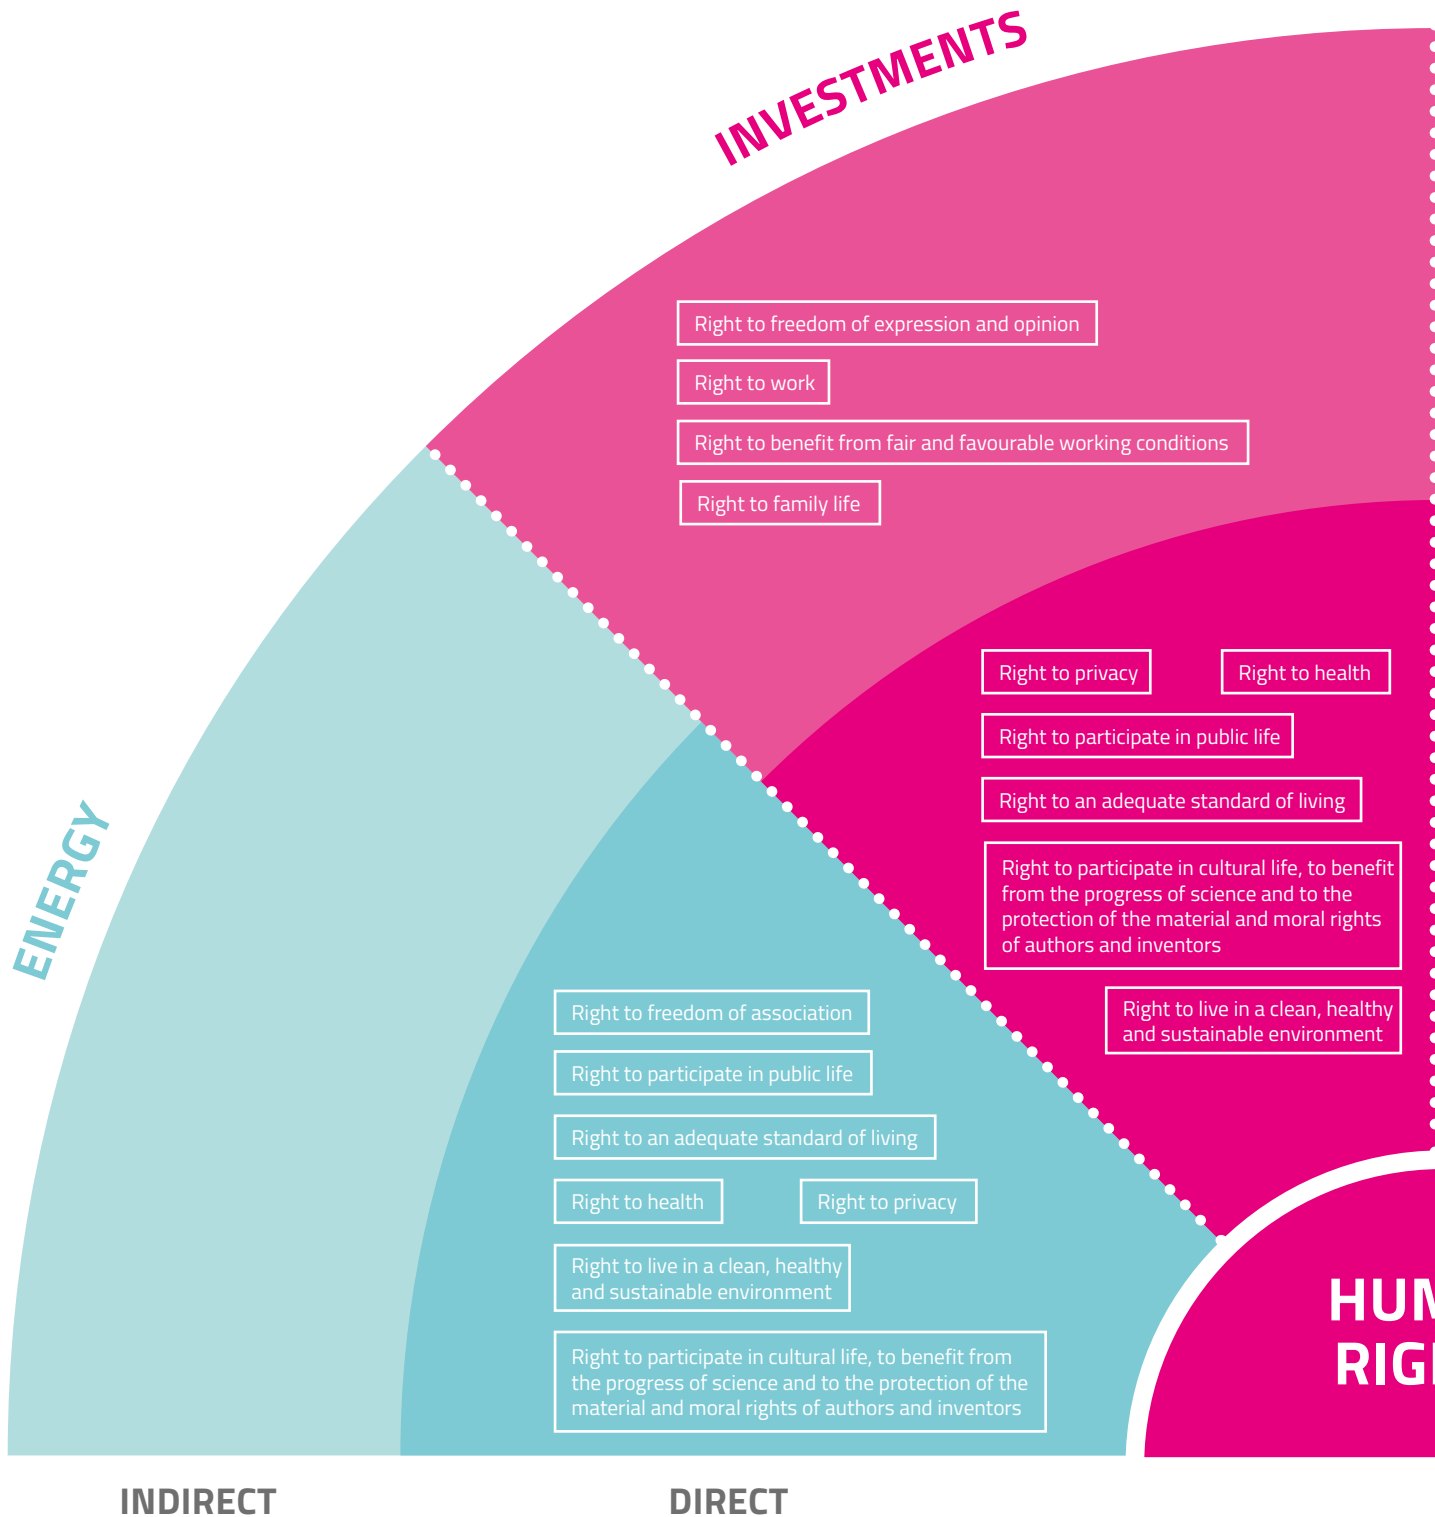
INVESTMENTS

Right to freedom of expression and opinion

Right to work

Right to benefit from fair and favourable working conditions

Right to family life

Right to privacy

Right to health

Right to participate in public life

Right to an adequate standard of living

Right to participate in cultural life, to benefit from the progress of science and to the protection of the material and moral rights of authors and inventors

Right to live in a clean, healthy and sustainable environment

ENERGY

Right to freedom of association

Right to participate in public life

Right to an adequate standard of living

Right to health

Right to privacy

Right to live in a clean, healthy and sustainable environment

Right to participate in cultural life, to benefit from the progress of science and to the protection of the material and moral rights of authors and inventors

HUM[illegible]
RIG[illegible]

INDIRECT

DIRECT